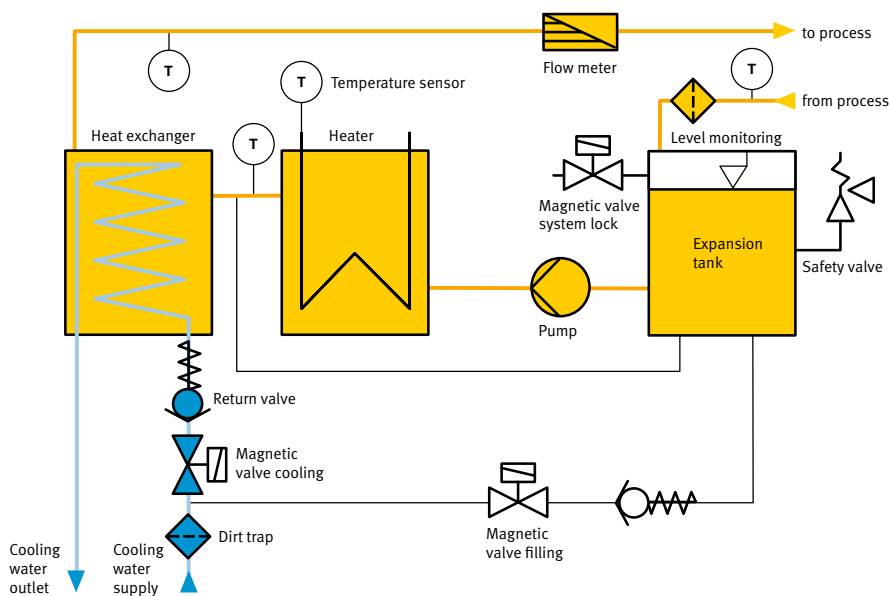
to process

Flow meter

T

T

Temperature sensor

T

from process

Level monitoring

Heat exchanger

T

Heater

Magnetic valve system lock

Expansion tank

Safety valve

Pump

Return valve

Magnetic valve cooling

Dirt trap

Magnetic valve filling

Cooling water outlet

Cooling water supply